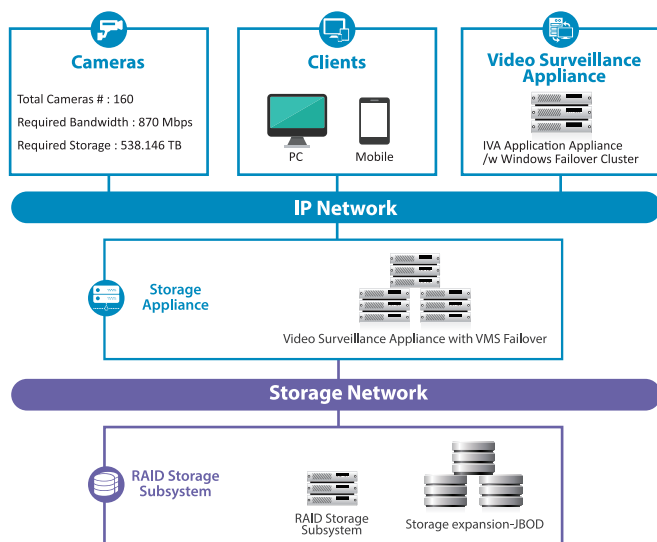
Cameras

Total Cameras # : 160
Required Bandwidth : 870 Mbps
Required Storage : 538.146 TB

Clients

PC

Mobile

Video Surveillance Appliance

IVA Application Appliance /w Windows Failover Cluster

IP Network

Storage Appliance

Video Surveillance Appliance with VMS Failover

Storage Network

RAID Storage Subsystem

RAID Storage Subsystem

Storage expansion-JBOD